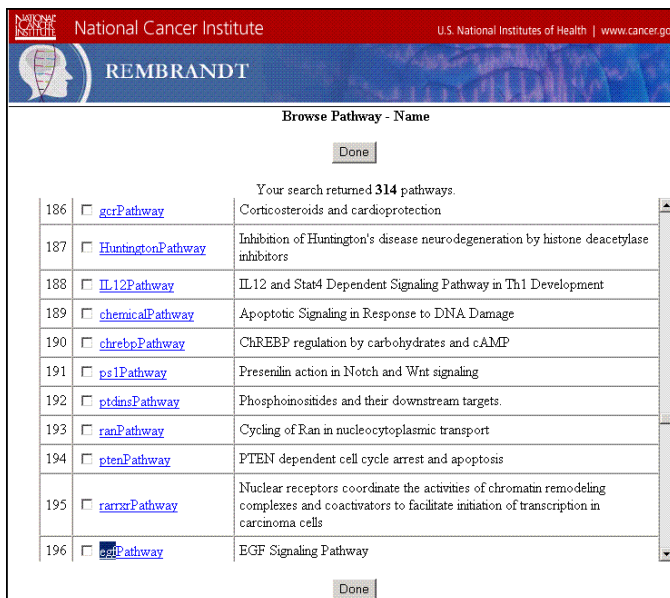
NATIONAL CANCER INSTITUTE National Cancer Institute U.S. National Institutes of Health | www.cancer.go

REMBRANDT

Browse Pathway - Name

Done

Your search returned **314** pathways.

| | | |
|---|---|---|
| 186 | gcrPathway | Corticosteroids and cardioprotection |
| 187 | HuntingtonPathway | Inhibition of Huntington's disease neurodegeneration by histone deacetylase inhibitors |
| 188 | IL12Pathway | IL12 and Stat4 Dependent Signaling Pathway in Th1 Development |
| 189 | chemicalPathway | Apoptotic Signaling in Response to DNA Damage |
| 190 | chrebpPathway | ChREBP regulation by carbohydrates and cAMP |
| 191 | ps1Pathway | Presenilin action in Notch and Wnt signaling |
| 192 | ptdinsPathway | Phosphoinositides and their downstream targets. |
| 193 | ranPathway | Cycling of Ran in nucleocytoplasmic transport |
| 194 | ptenPathway | PTEN dependent cell cycle arrest and apoptosis |
| 195 | rarrxrPathway | Nuclear receptors coordinate the activities of chromatin remodeling complexes and coactivators to facilitate initiation of transcription in carcinoma cells |
| 196 | egfPathway | EGF Signaling Pathway |

Done